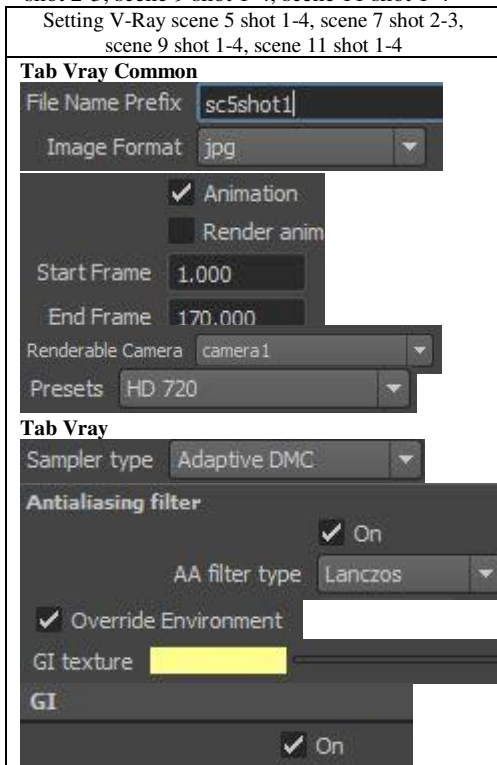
shot 2-3, scene 9 shot 1-4, scene 11 shot 1-4

Setting V-Ray scene 5 shot 1-4, scene 7 shot 2-3, scene 9 shot 1-4, scene 11 shot 1-4

**Tab Vray Common**

File Name Prefix sc5shot1

Image Format jpg

Animation

Render anim

Start Frame 1.000

End Frame 170.000

Renderable Camera camera1

Presets HD 720

**Tab Vray**

Sampler type Adaptive DMC

Antialiasing filter

On

AA filter type Lanczos

Override Environment

GI texture

GI

On